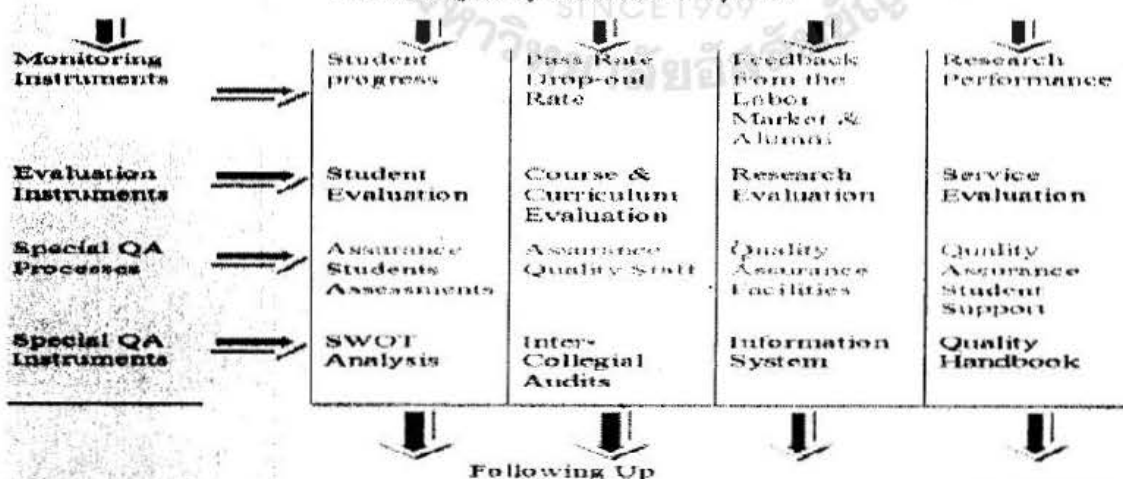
SINCE1969

| | | | | |
|---|---|---|---|---|
| Monitoring Instruments | Student progress | Pass Rate Drop-out Rate | Feedback from the Labor Market & Alumni | Research Performance |
| Evaluation Instruments | Student Evaluation | Course & Curriculum Evaluation | Research Evaluation | Service Evaluation |
| Special QA Processes | Assurance Students Assessments | Assurance Quality Staff | Quality Assurance Facilities | Qunlity Assurance Student Support |
| Special QA Instruments | SWOT Analysis | Inter-Collegial Audits | Information System | Quality Handbook |

Following Up